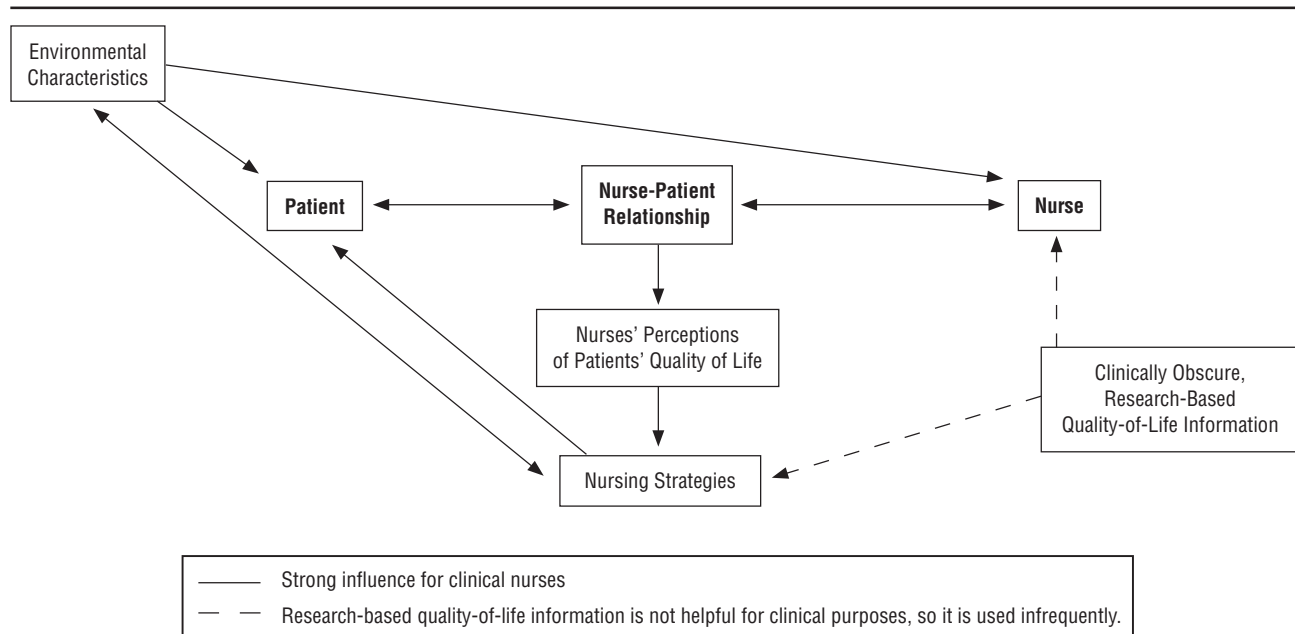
Environmental Characteristics

Patient

Nurse-Patient Relationship

Nurse

Nurses' Perceptions of Patients' Quality of Life

Clinically Obscure, Research-Based Quality-of-Life Information

Nursing Strategies

Strong influence for clinical nurses

Research-based quality-of-life information is not helpful for clinical purposes, so it is used infrequently.